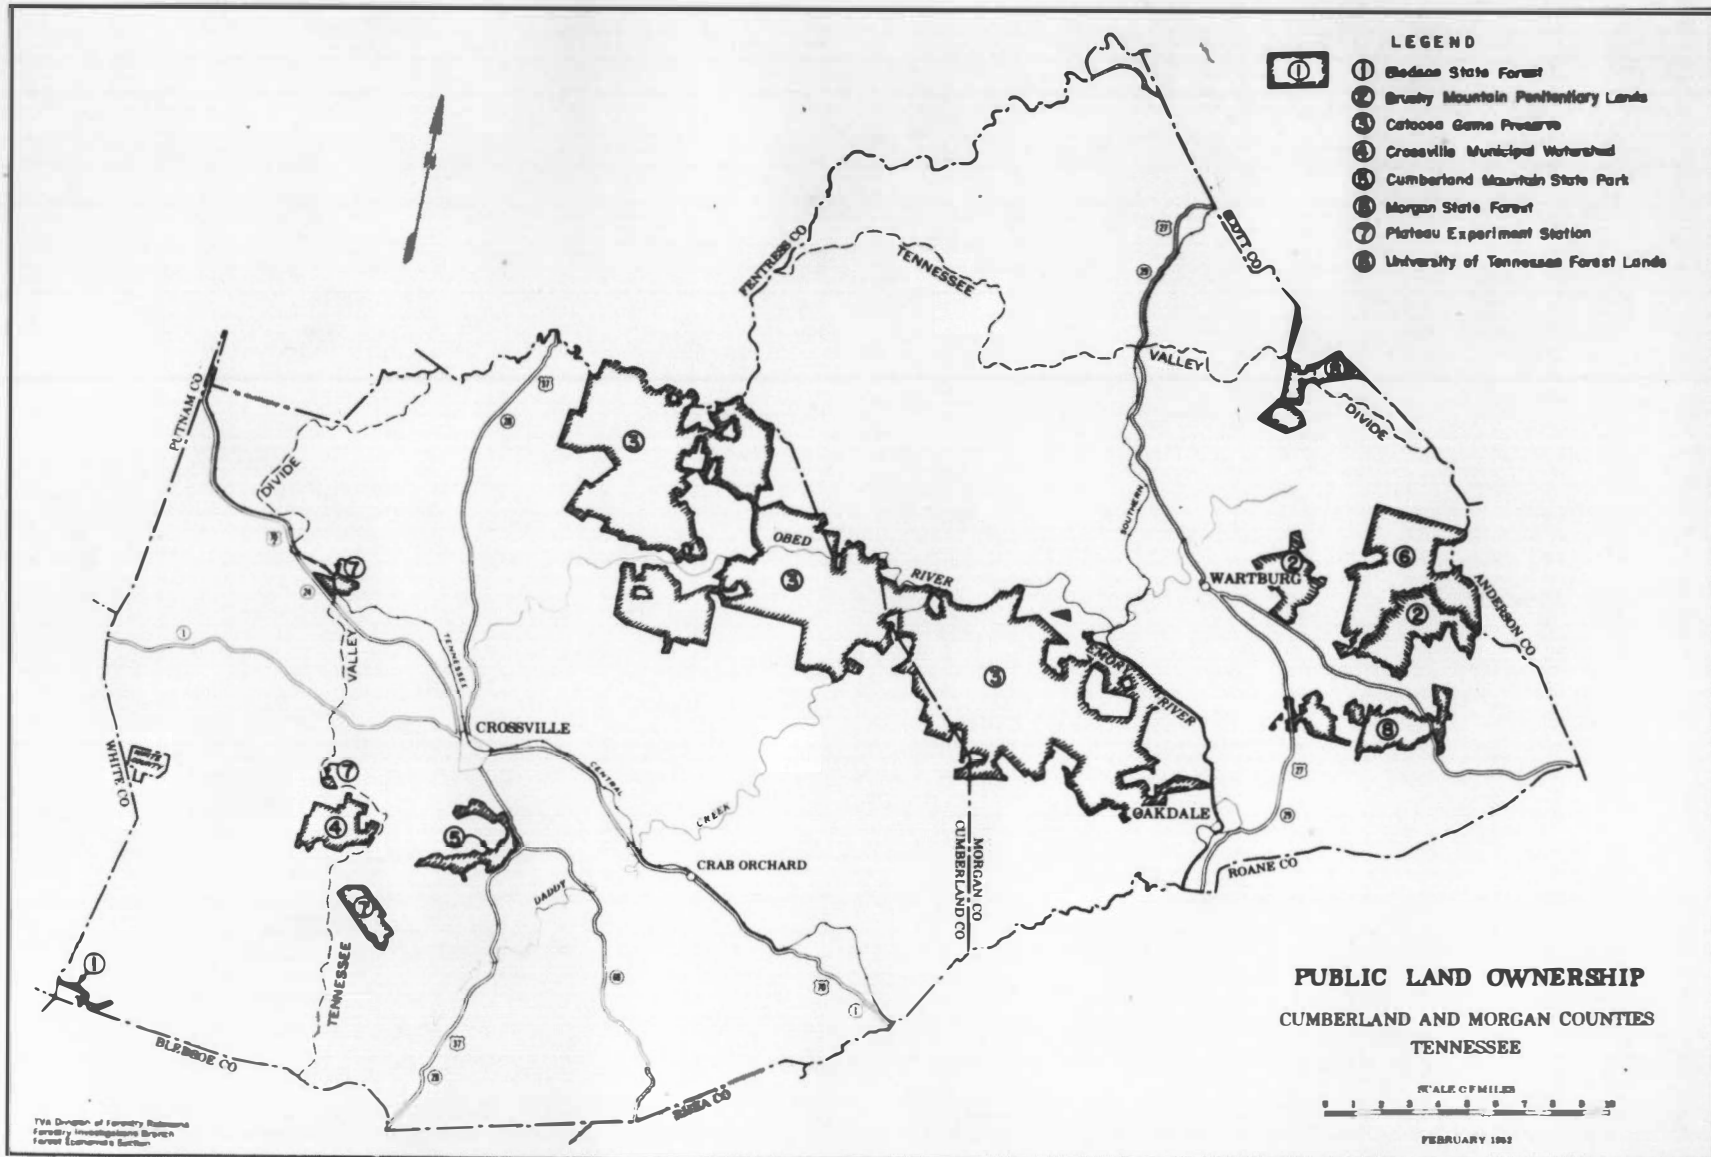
LEGEND

1 Bledsoe State Forest
2 Brushy Mountain Penitentiary Lands
3 Catoosa Game Preserve
4 Crossville Municipal Watershed
5 Cumberland Mountain State Park
6 Morgan State Forest
7 Plateau Experiment Station
8 University of Tennessee Forest Lands

FENTRESS CO
TENNESSEE
SCOTT CO
VALLEY
DIVIDE
PUTNAM CO
DIVIDE
OBED
RIVER
WARTBURG
ANDERSON CO
SOUTHERN
EMORY
RIVER
VALLEY
TENNESSEE
CROSSVILLE
CENTRAL
CREEK
WHITE CO
CRAB ORCHARD
OAKDALE
MORGAN CO
CUMBERLAND CO
ROANE CO
DADDY
TENNESSEE
BLEDSOE CO
RHEA CO

PUBLIC LAND OWNERSHIP
CUMBERLAND AND MORGAN COUNTIES
TENNESSEE

SCALE OF MILES
0 1 2 3 4 5 6 7 8 9 10

FEBRUARY 1962

TVA Division of Forestry Relations
Forestry Investigations Branch
Forest Economics Section